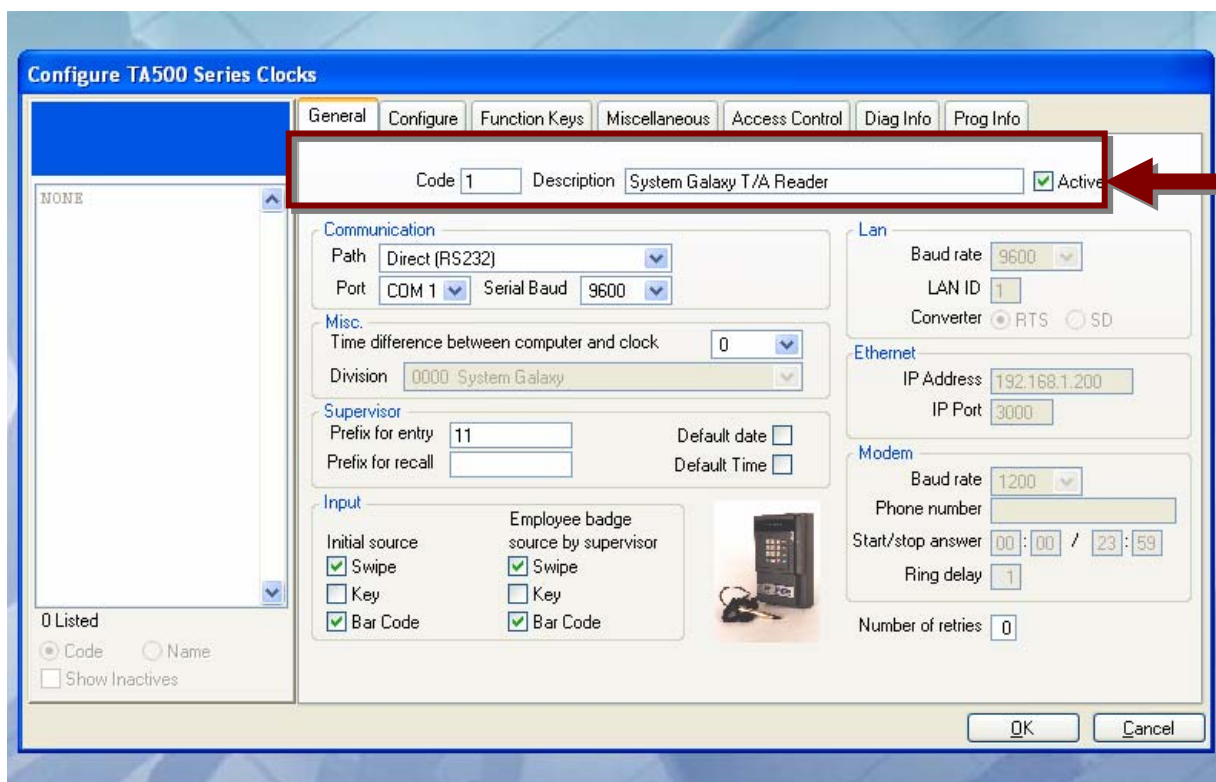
Configure TA500 Series Clocks

General | Configure | Function Keys | Miscellaneous | Access Control | Diag Info | Prog Info

NONE

0 Listed

Code Name

Show Inactives

Code 1 Description System Galaxy T/A Reader Active

Communication
Path Direct (RS232)
Port COM 1 Serial Baud 9600

Misc.
Time difference between computer and clock 0
Division 0000 System Galaxy

Supervisor
Prefix for entry 11
Prefix for recall
Default date
Default Time

Input
Initial source
Swipe
Key
Bar Code
Employee badge source by supervisor
Swipe
Key
Bar Code

Lan
Baud rate 9600
LAN ID 1
Converter RTS SD

Ethernet
IP Address 192.168.1.200
IP Port 3000

Modem
Baud rate 1200
Phone number
Start/stop answer 00 : 00 / 23 : 59
Ring delay 1

Number of retries 0

OK Cancel